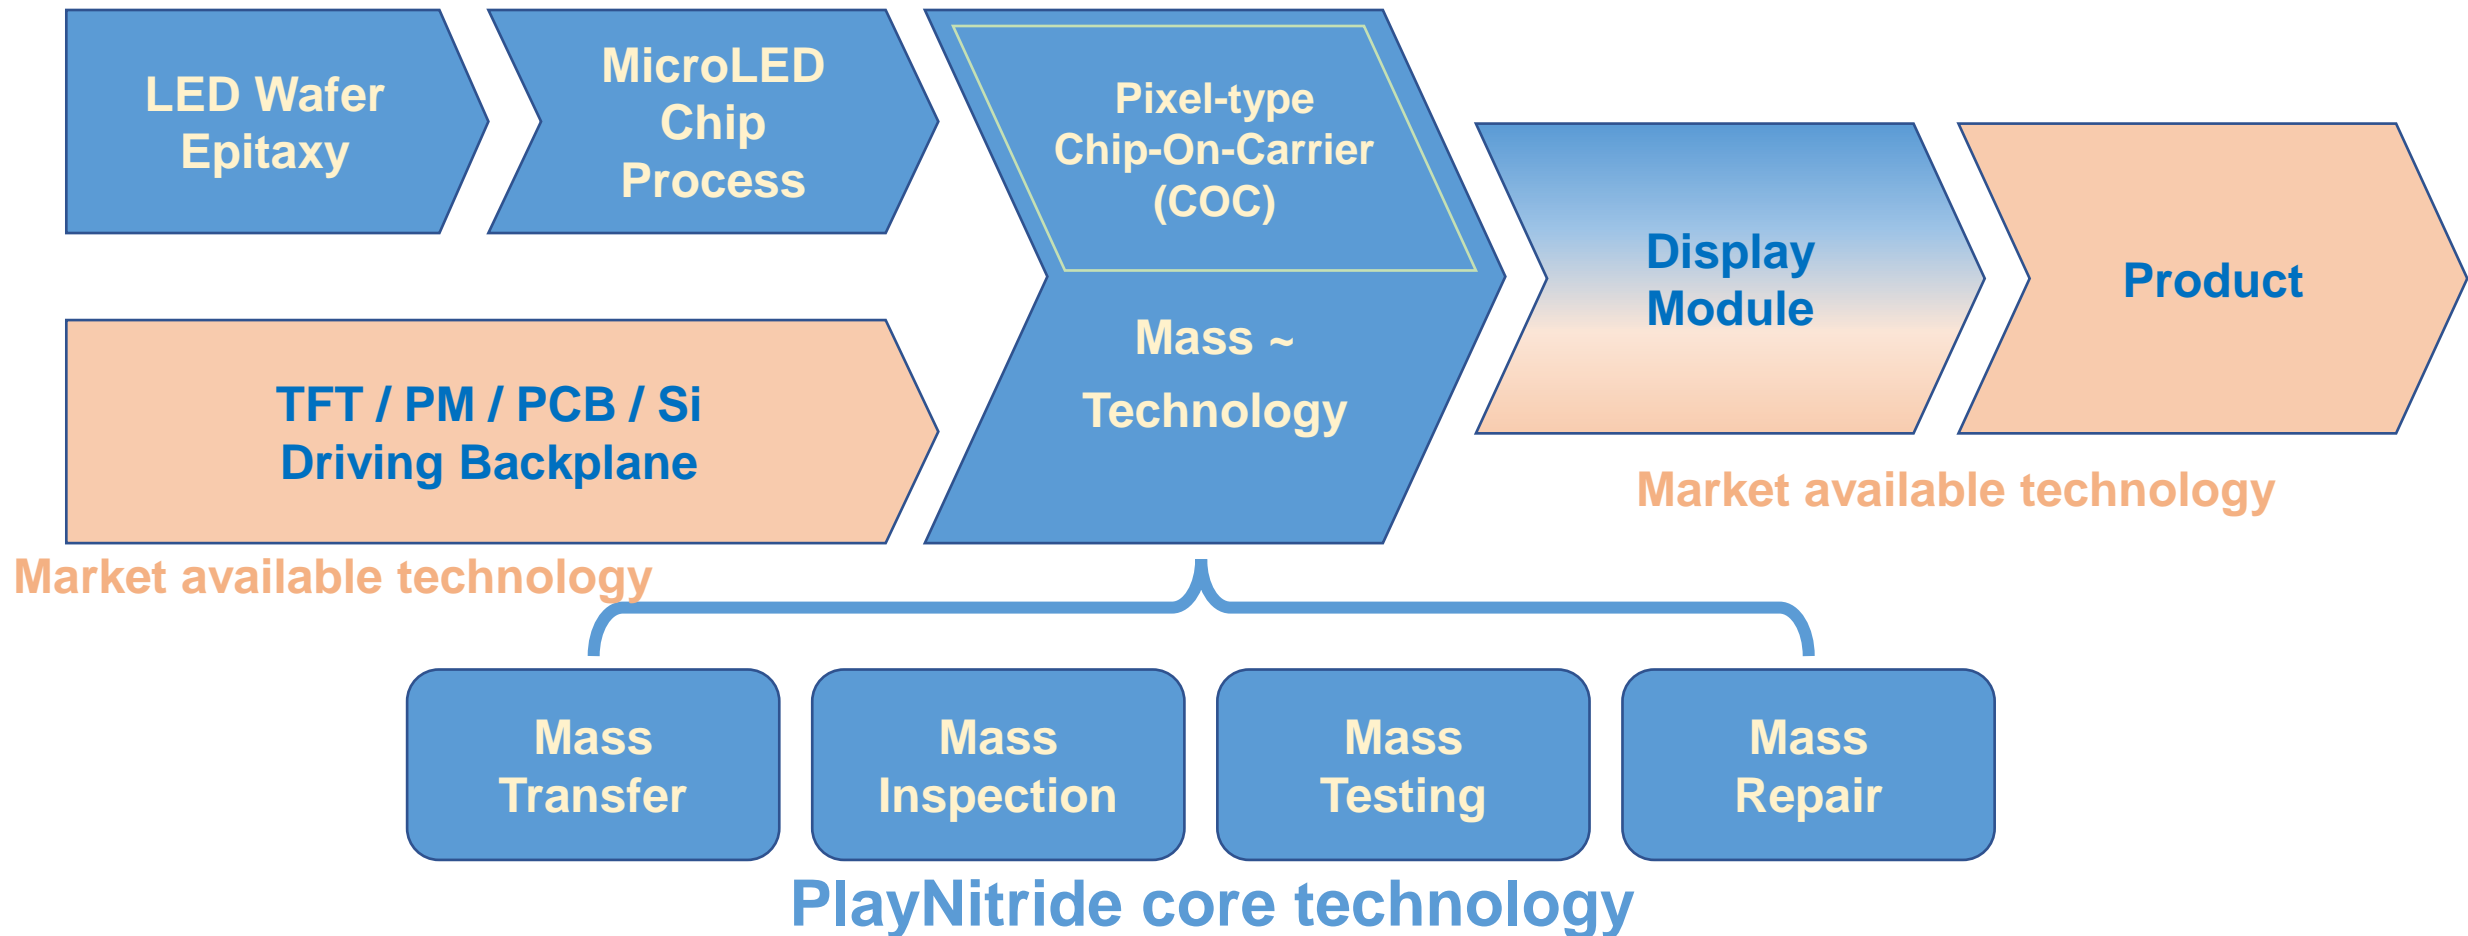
LED Wafer Epitaxy

MicroLED Chip Process

Pixel-type Chip-On-Carrier (COC)

Mass ~ Technology

Display Module

Product

TFT / PM / PCB / Si Driving Backplane

Market available technology

Market available technology

Mass Transfer

Mass Inspection

Mass Testing

Mass Repair

PlayNitride core technology